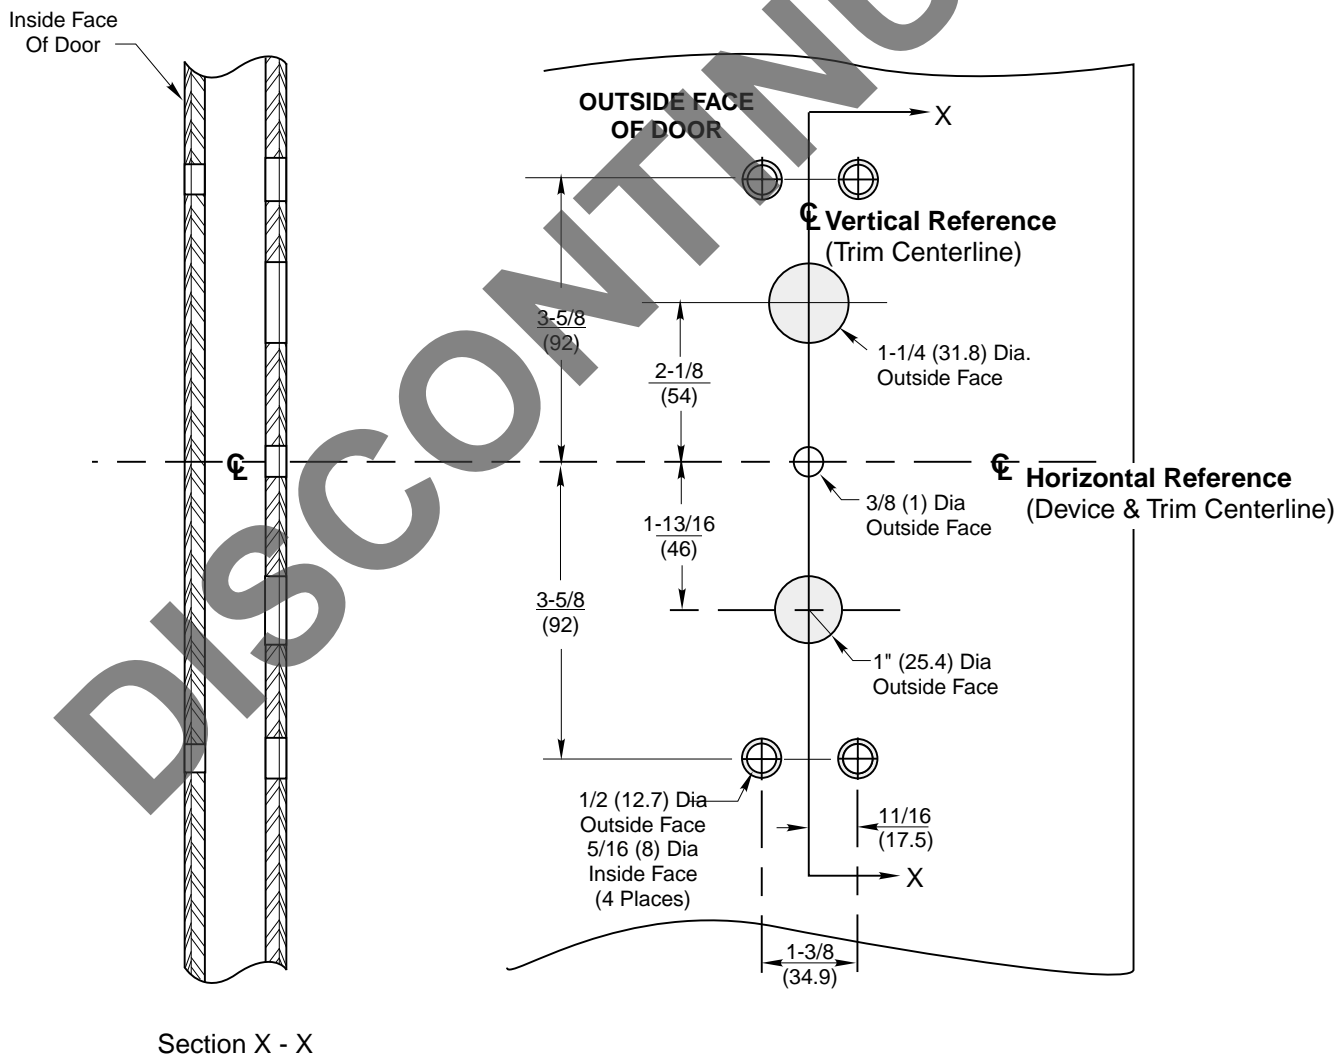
Inside Face Of Door

OUTSIDE FACE OF DOOR

X

℄ Vertical Reference (Trim Centerline)

3-5/8 (92)

2-1/8 (54)

1-1/4 (31.8) Dia. Outside Face

℄

℄ Horizontal Reference (Device & Trim Centerline)

3/8 (1) Dia Outside Face

1-13/16 (46)

3-5/8 (92)

1" (25.4) Dia Outside Face

1/2 (12.7) Dia Outside Face 5/16 (8) Dia Inside Face (4 Places)

11/16 (17.5)

X

1-3/8 (34.9)

Section X - X

DISCONTINUED